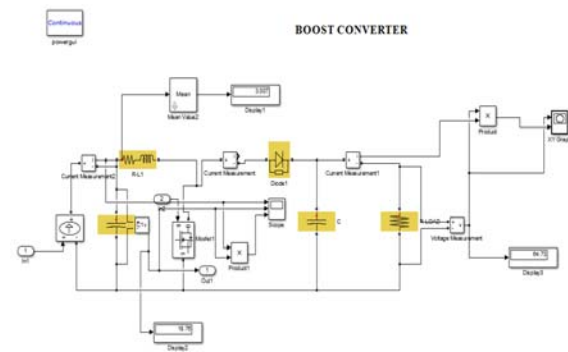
Continuous
powergui

BOOST CONVERTER

Mean
Mean Value2

3.007
Display1

Current Measurement2

R-L1

Current Measurement

Diode1

Current Measurement1

Product

XY Graph

2
in2

Mosfet1

Scope

C

LOAD

Voltage Measurement

1
In1

Product1

1
Out1

64.73
Display3

16.76
Display2